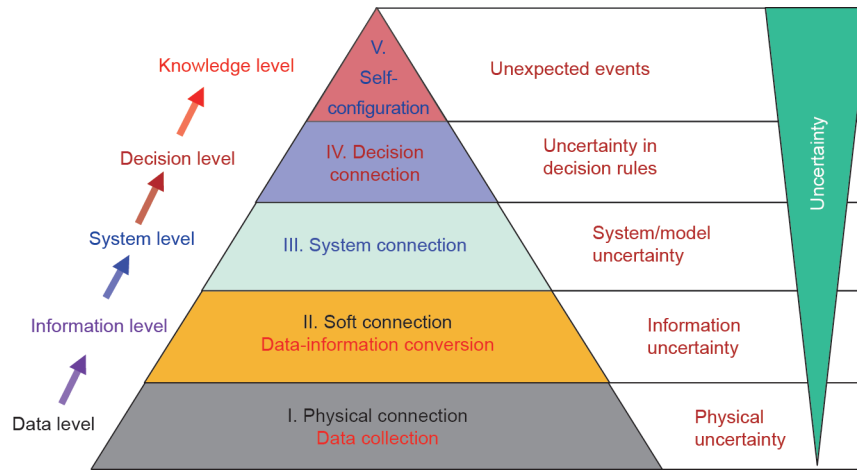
Knowledge level

Decision level

System level

Information level

Data level

V. Self-configuration

IV. Decision connection

III. System connection

II. Soft connection
Data-information conversion

I. Physical connection
Data collection

Unexpected events

Uncertainty in decision rules

System/model uncertainty

Information uncertainty

Physical uncertainty

Uncertainty